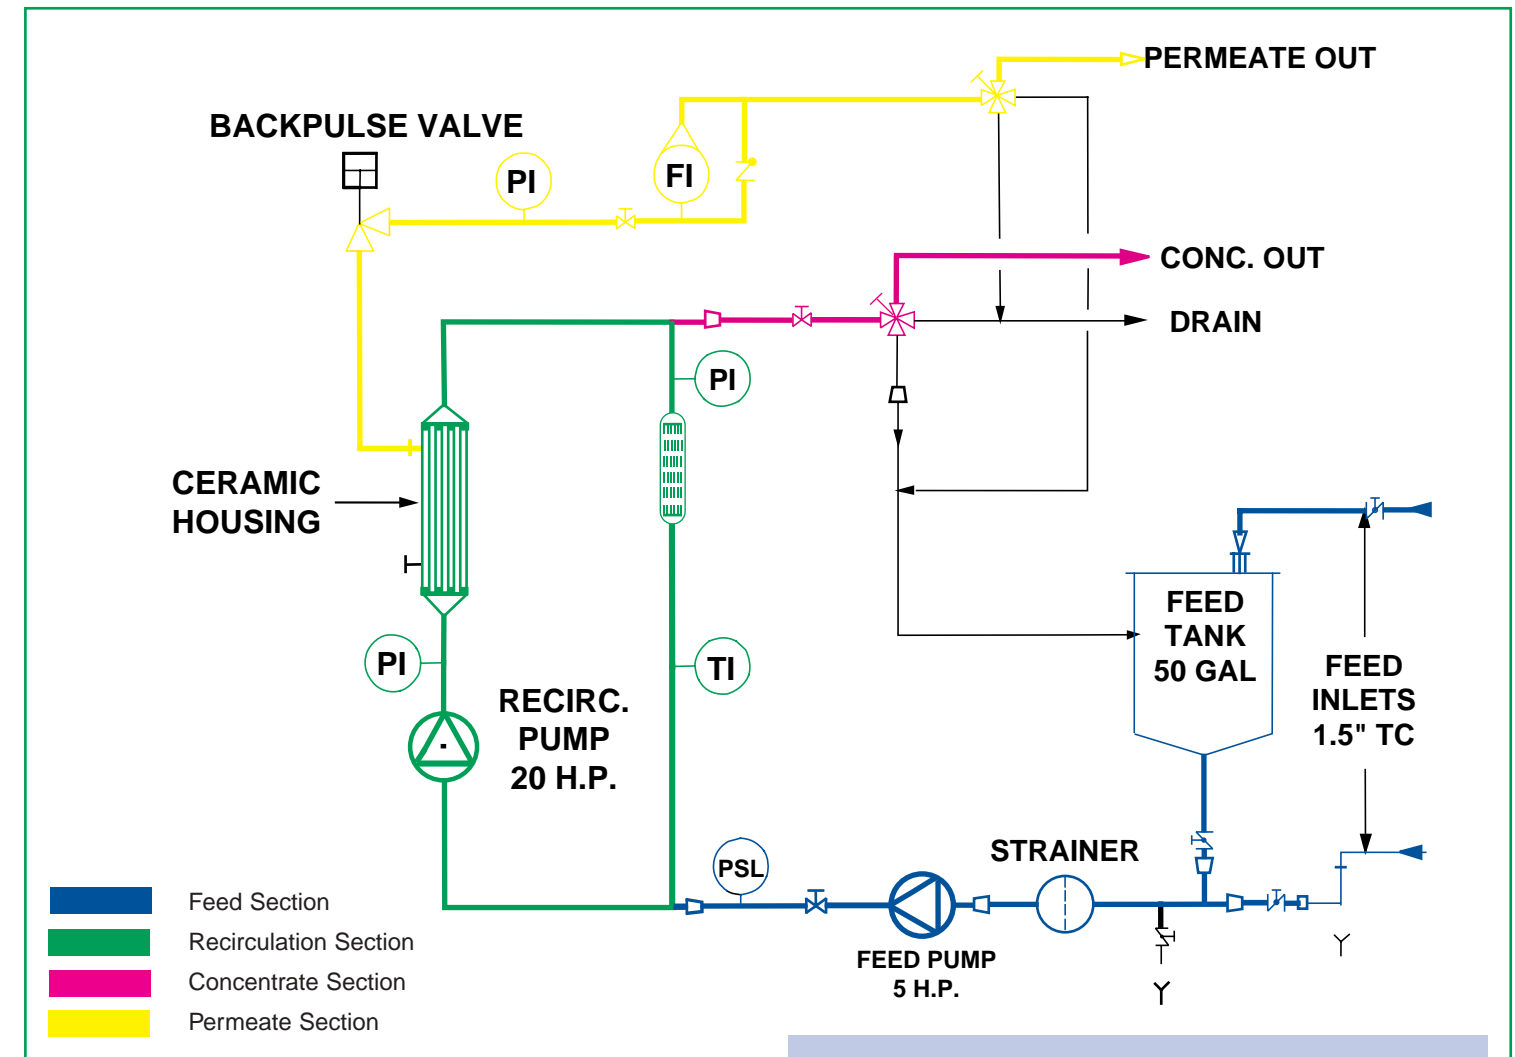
PERMEATE OUT

BACKPULSE VALVE

PI

FI

CONC. OUT

DRAIN

PI

CERAMIC HOUSING

FEED TANK 50 GAL

FEED INLETS 1.5" TC

PI

TI

RECIRC. PUMP 20 H.P.

PSL

STRAINER

FEED PUMP 5 H.P.

Feed Section
Recirculation Section
Concentrate Section
Permeate Section